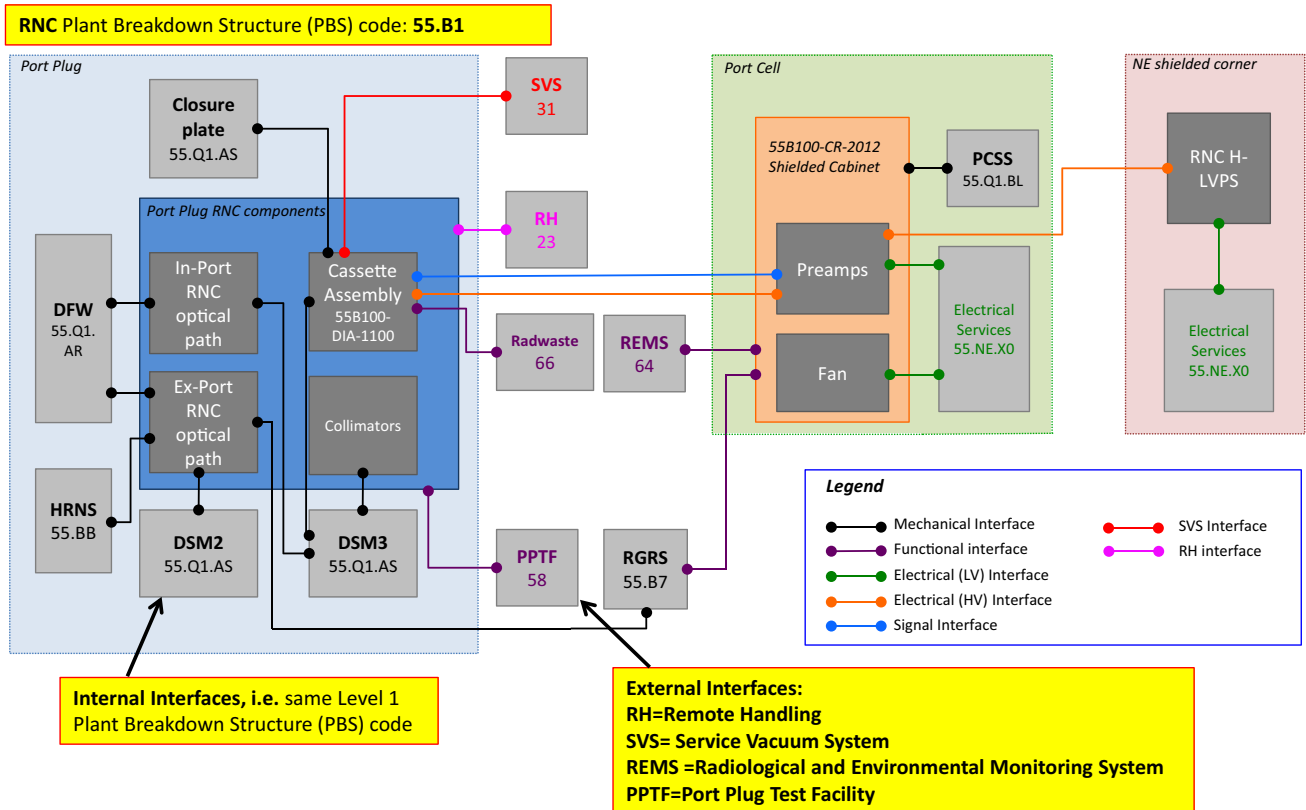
RNC Plant Breakdown Structure (PBS) code: 55.B1

Port Plug

Closure plate
55.Q1.AS

SVS
31

RH
23

Port Plug RNC components

DFW
55.Q1.AR

In-Port RNC optical path

Cassette Assembly
55B100-DIA-1100

Ex-Port RNC optical path

Collimators

HRNS
55.BB

DSM2
55.Q1.AS

DSM3
55.Q1.AS

Radwaste
66

REMS
64

PPTF
58

RGRS
55.B7

Port Cell

55B100-CR-2012
Shielded Cabinet

PCSS
55.Q1.BL

Preamps

Fan

Electrical Services
55.NE.X0

NE shielded corner

RNC H-LVPS

Electrical Services
55.NE.X0

Legend
Mechanical Interface
Functional interface
Electrical (LV) Interface
Electrical (HV) Interface
Signal Interface
SVS Interface
RH interface

Internal Interfaces, i.e. same Level 1 Plant Breakdown Structure (PBS) code

External Interfaces:
RH=Remote Handling
SVS= Service Vacuum System
REMS =Radiological and Environmental Monitoring System
PPTF=Port Plug Test Facility